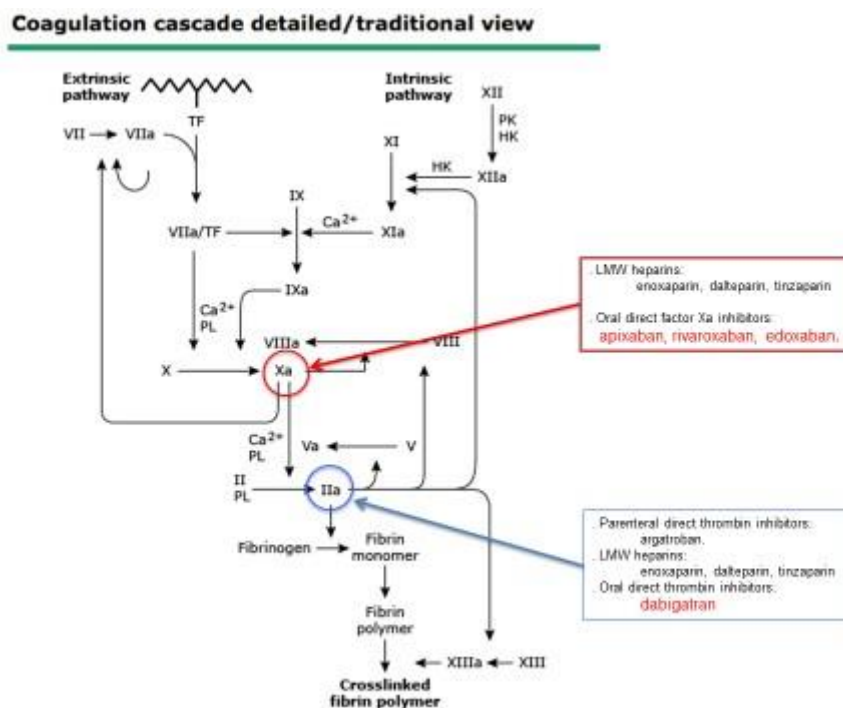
Coagulation cascade detailed/traditional view

Extrinsic pathway

Intrinsic pathway

XII

PK
HK

VII → VIIa

TF

XI

HK

XIIa

IX

$Ca^{2+}$

VIIa/TF

XIa

$Ca^{2+}$
PL

IXa

VIIIa

VIII

X

Xa

$Ca^{2+}$
PL

Va

V

II
PL

IIa

Fibrinogen

Fibrin monomer

Fibrin polymer

XIIIa

XIII

Crosslinked fibrin polymer

. LMW heparins:
enoxaparin, dalteparin, tinzaparin
. Oral direct factor Xa inhibitors:
apixaban, rivaroxaban, edoxaban.

. Parenteral direct thrombin inhibitors:
argatroban.
. LMW heparins:
enoxaparin, dalteparin, tinzaparin
. Oral direct thrombin inhibitors:
dabigatran